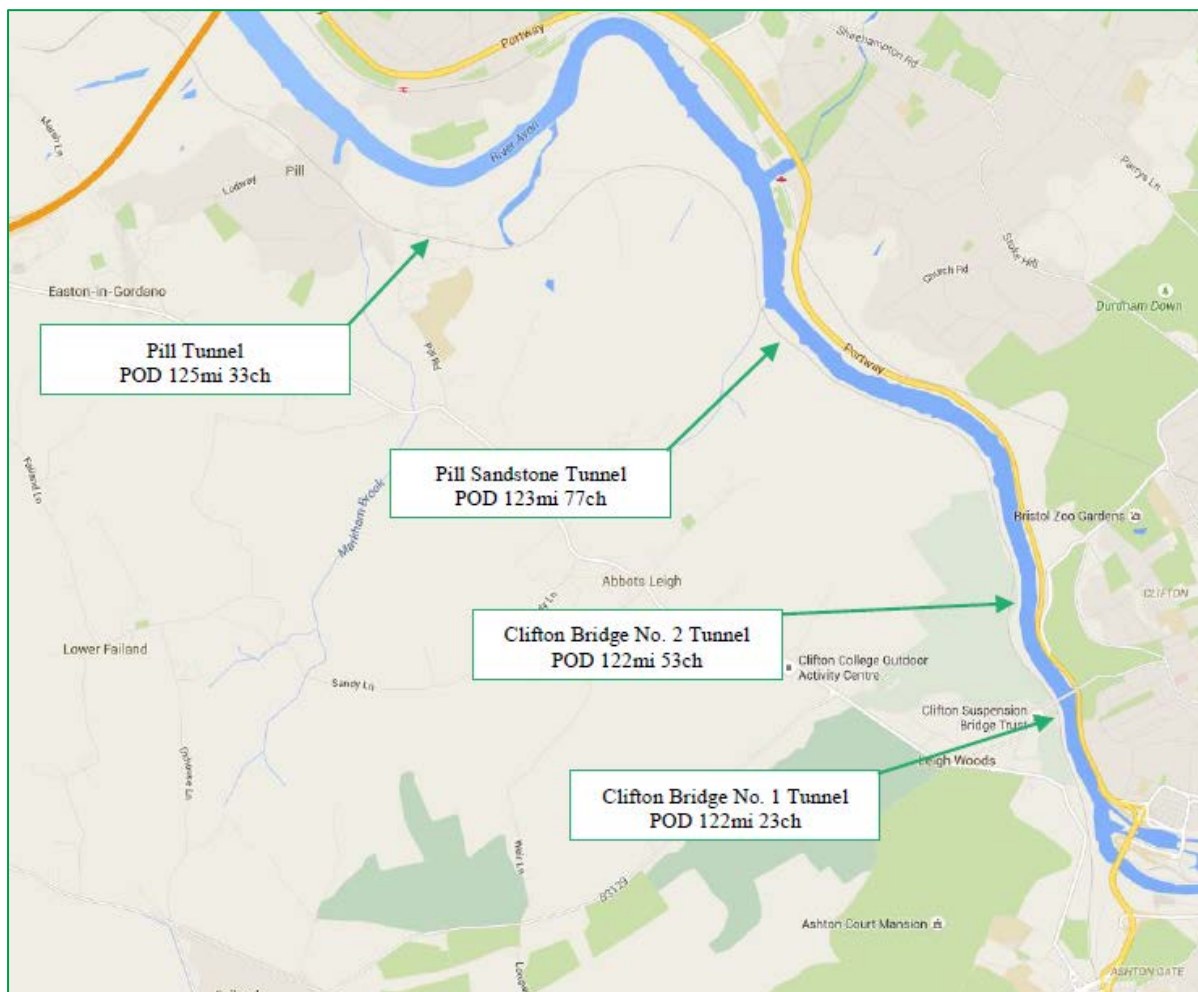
Portway
Sheephouse Rd
River Avon
Marsh Ln
Lodway
Pill
Parrys Ln
Stoke Hill
Church Rd
Durdham Down
Easton-in-Gordano
Pill Tunnel
POD 125mi 33ch
Pill Rd
Portway
Pill Sandstone Tunnel
POD 123mi 77ch
Failand Ln
Markham Brook
Bristol Zoo Gardens
CLIFTON
Abbots Leigh
Clifton Bridge No. 2 Tunnel
POD 122mi 53ch
Lower Failand
Clifton College Outdoor Activity Centre
Sandy Ln
Clifton Suspension Bridge Trust
Leigh Woods
Oxhouse Ln
Clifton Bridge No. 1 Tunnel
POD 122mi 23ch
Weir Ln
B3129
Ashton Court Mansion
ASHTON GATE